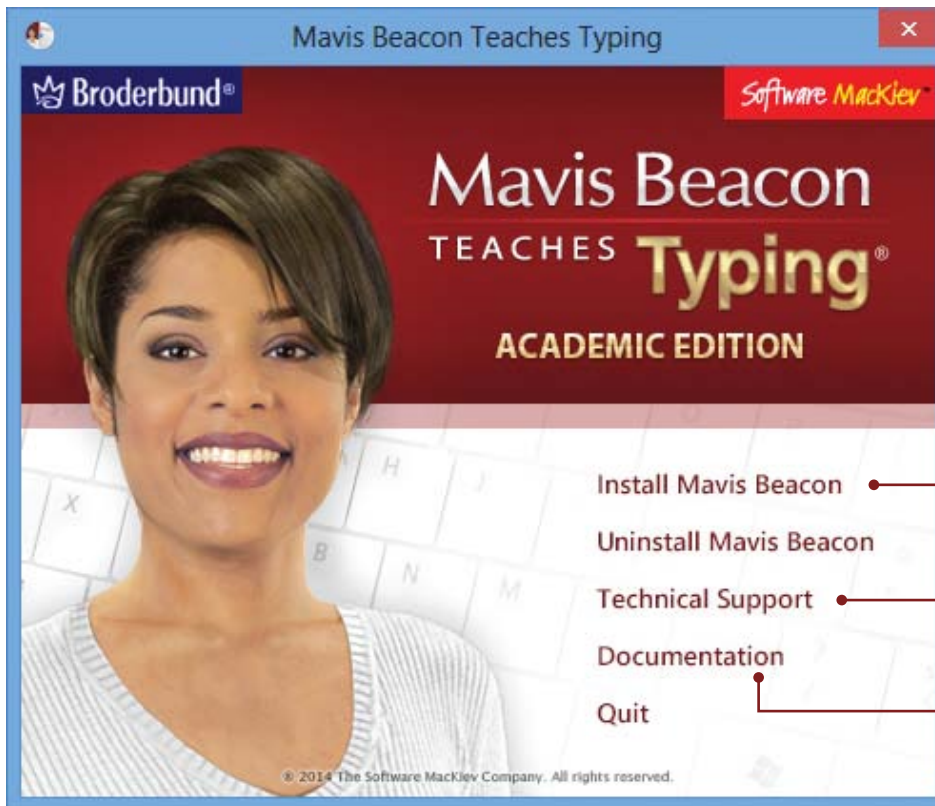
Mavis Beacon Teaches Typing

Broderbund®

Software MacKiev

Mavis Beacon
TEACHES Typing®
ACADEMIC EDITION

X
H
B
N
M

Install Mavis Beacon
Uninstall Mavis Beacon
Technical Support
Documentation
Quit

© 2014 The Software MacKiev Company. All rights reserved.